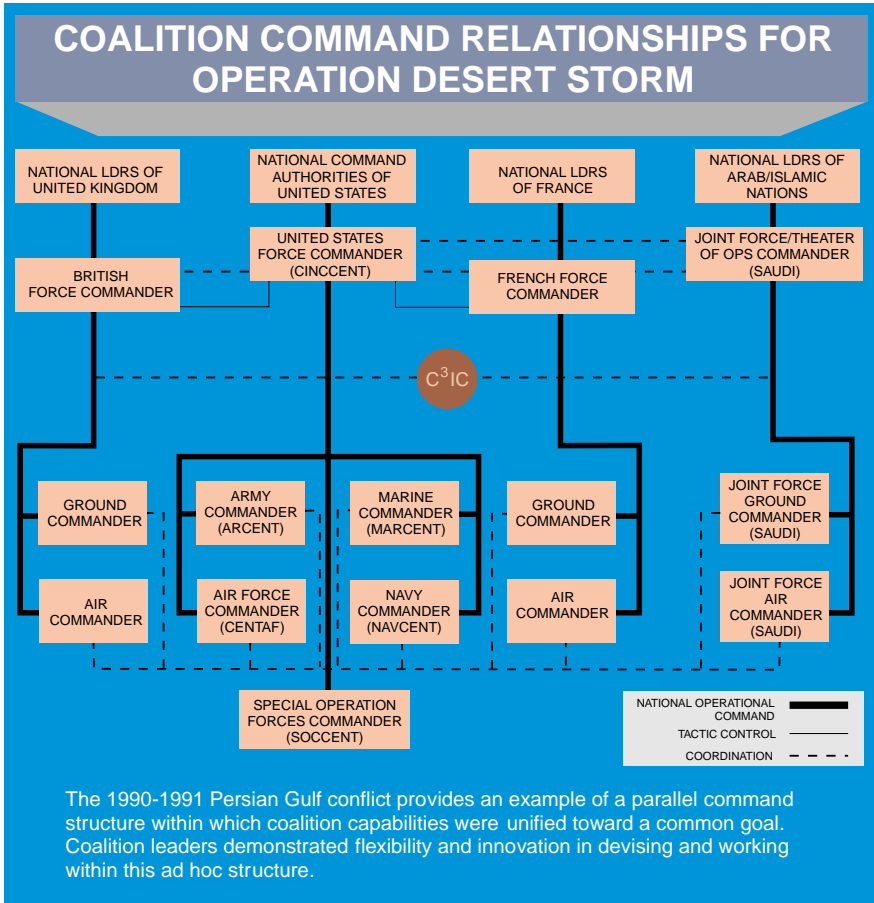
COALITION COMMAND RELATIONSHIPS FOR OPERATION DESERT STORM

NATIONAL LDRS OF UNITED KINGDOM

NATIONAL COMMAND AUTHORITIES OF UNITED STATES

NATIONAL LDRS OF FRANCE

NATIONAL LDRS OF ARAB/ISLAMIC NATIONS

UNITED STATES FORCE COMMANDER (CINCCENT)

JOINT FORCE/THEATER OF OPS COMMANDER (SAUDI)

BRITISH FORCE COMMANDER

FRENCH FORCE COMMANDER

$C^3IC$

GROUND COMMANDER

ARMY COMMANDER (ARCENT)

MARINE COMMANDER (MARCENT)

GROUND COMMANDER

JOINT FORCE GROUND COMMANDER (SAUDI)

AIR COMMANDER

AIR FORCE COMMANDER (CENTAF)

NAVY COMMANDER (NAVCENT)

AIR COMMANDER

JOINT FORCE AIR COMMANDER (SAUDI)

SPECIAL OPERATION FORCES COMMANDER (SOCCENT)

NATIONAL OPERATIONAL COMMAND

TACTIC CONTROL

COORDINATION

The 1990-1991 Persian Gulf conflict provides an example of a parallel command structure within which coalition capabilities were unified toward a common goal. Coalition leaders demonstrated flexibility and innovation in devising and working within this ad hoc structure.